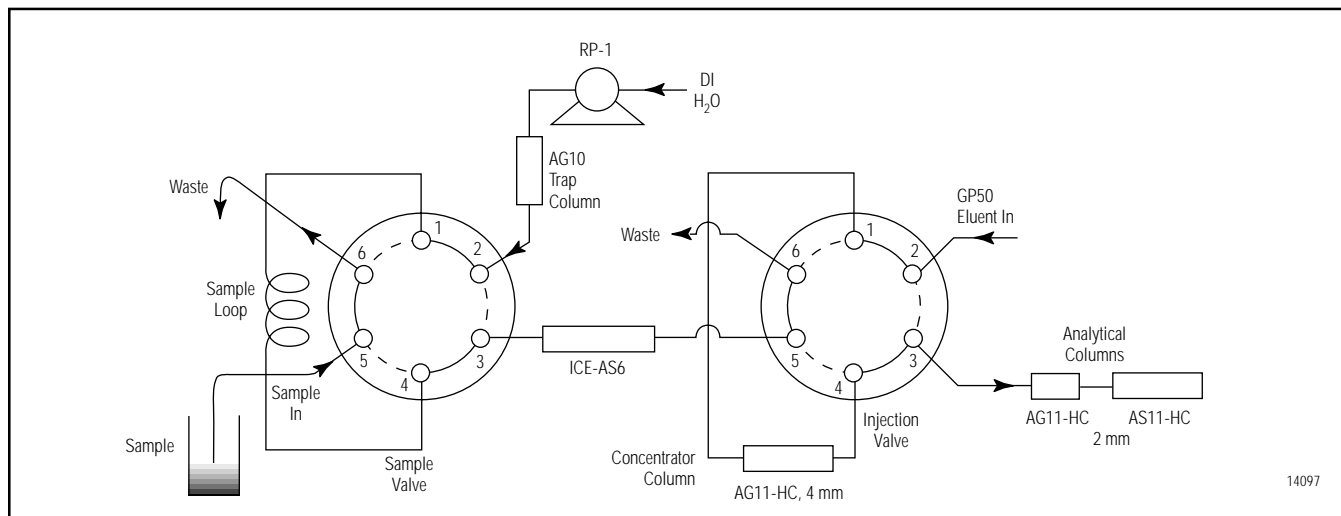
RP-1

DI $H_2O$

AG10 Trap Column

Waste

1
2
3
4
5
6

Sample Loop

Sample In

Sample

Sample Valve

ICE-AS6

Waste

GP50 Eluent In

1
2
3
4
5
6

Analytical Columns

AG11-HC

AS11-HC

2 mm

Injection Valve

Concentrator Column

AG11-HC, 4 mm

14097